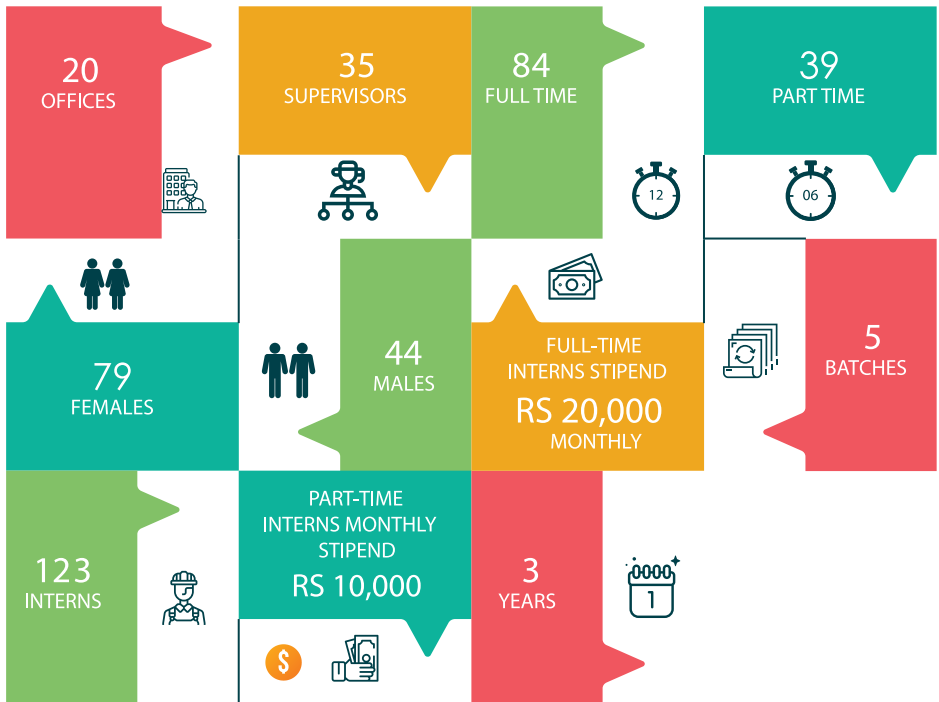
20
OFFICES

35
SUPERVISORS

84
FULL TIME

12

39
PART TIME

06

79
FEMALES

44
MALES

FULL-TIME
INTERNS STIPEND
RS 20,000
MONTHLY

5
BATCHES

123
INTERNS

PART-TIME
INTERNS MONTHLY
STIPEND
RS 10,000

$

3
YEARS

1